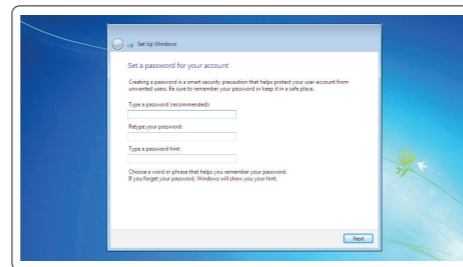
Set Up Windows

Set a password for your account

Creating a password is a smart security precaution that helps protect your user account from unwanted users. Be sure to remember your password or keep it in a safe place.

Type a password (recommended):

Retype your password:

Type a password hint:

Choose a word or phrase that helps you remember your password. If you forget your password, Windows will show you your hint.

Next